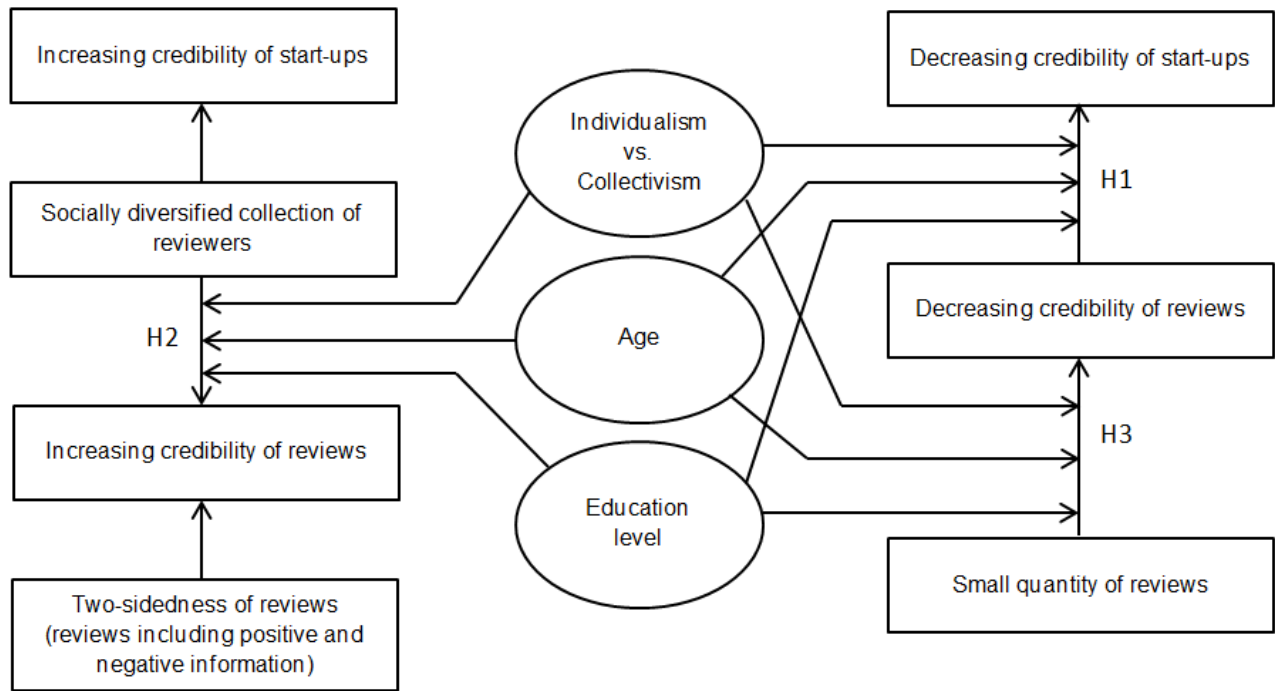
Increasing credibility of start-ups

Socially diversified collection of reviewers

H2

Increasing credibility of reviews

Two-sidedness of reviews (reviews including positive and negative information)

Individualism vs. Collectivism

Age

Education level

Decreasing credibility of start-ups

H1

Decreasing credibility of reviews

H3

Small quantity of reviews